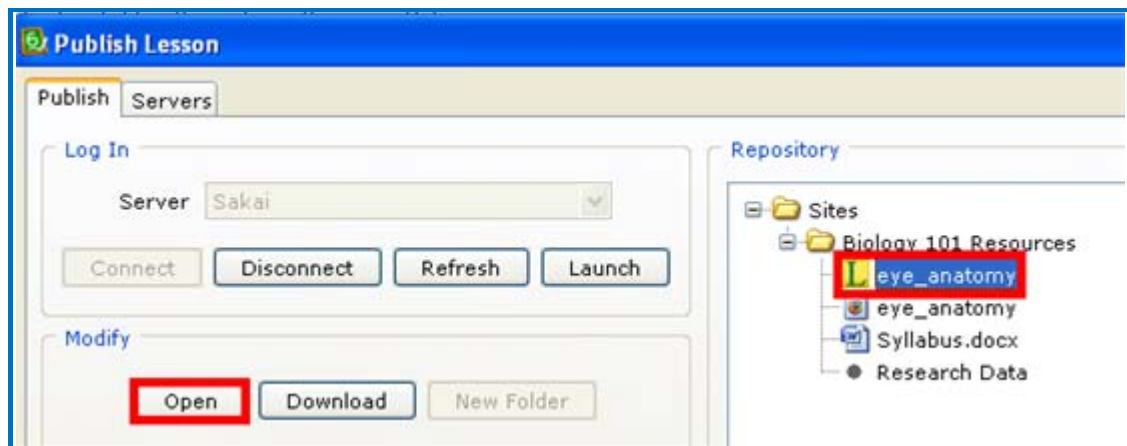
Publish Lesson

Publish Servers

Log In

Server Sakai

Connect Disconnect Refresh Launch

Modify

Open Download New Folder

Repository

Sites
Biology 101 Resources
eye_anatomy
eye_anatomy
Syllabus.docx
Research Data